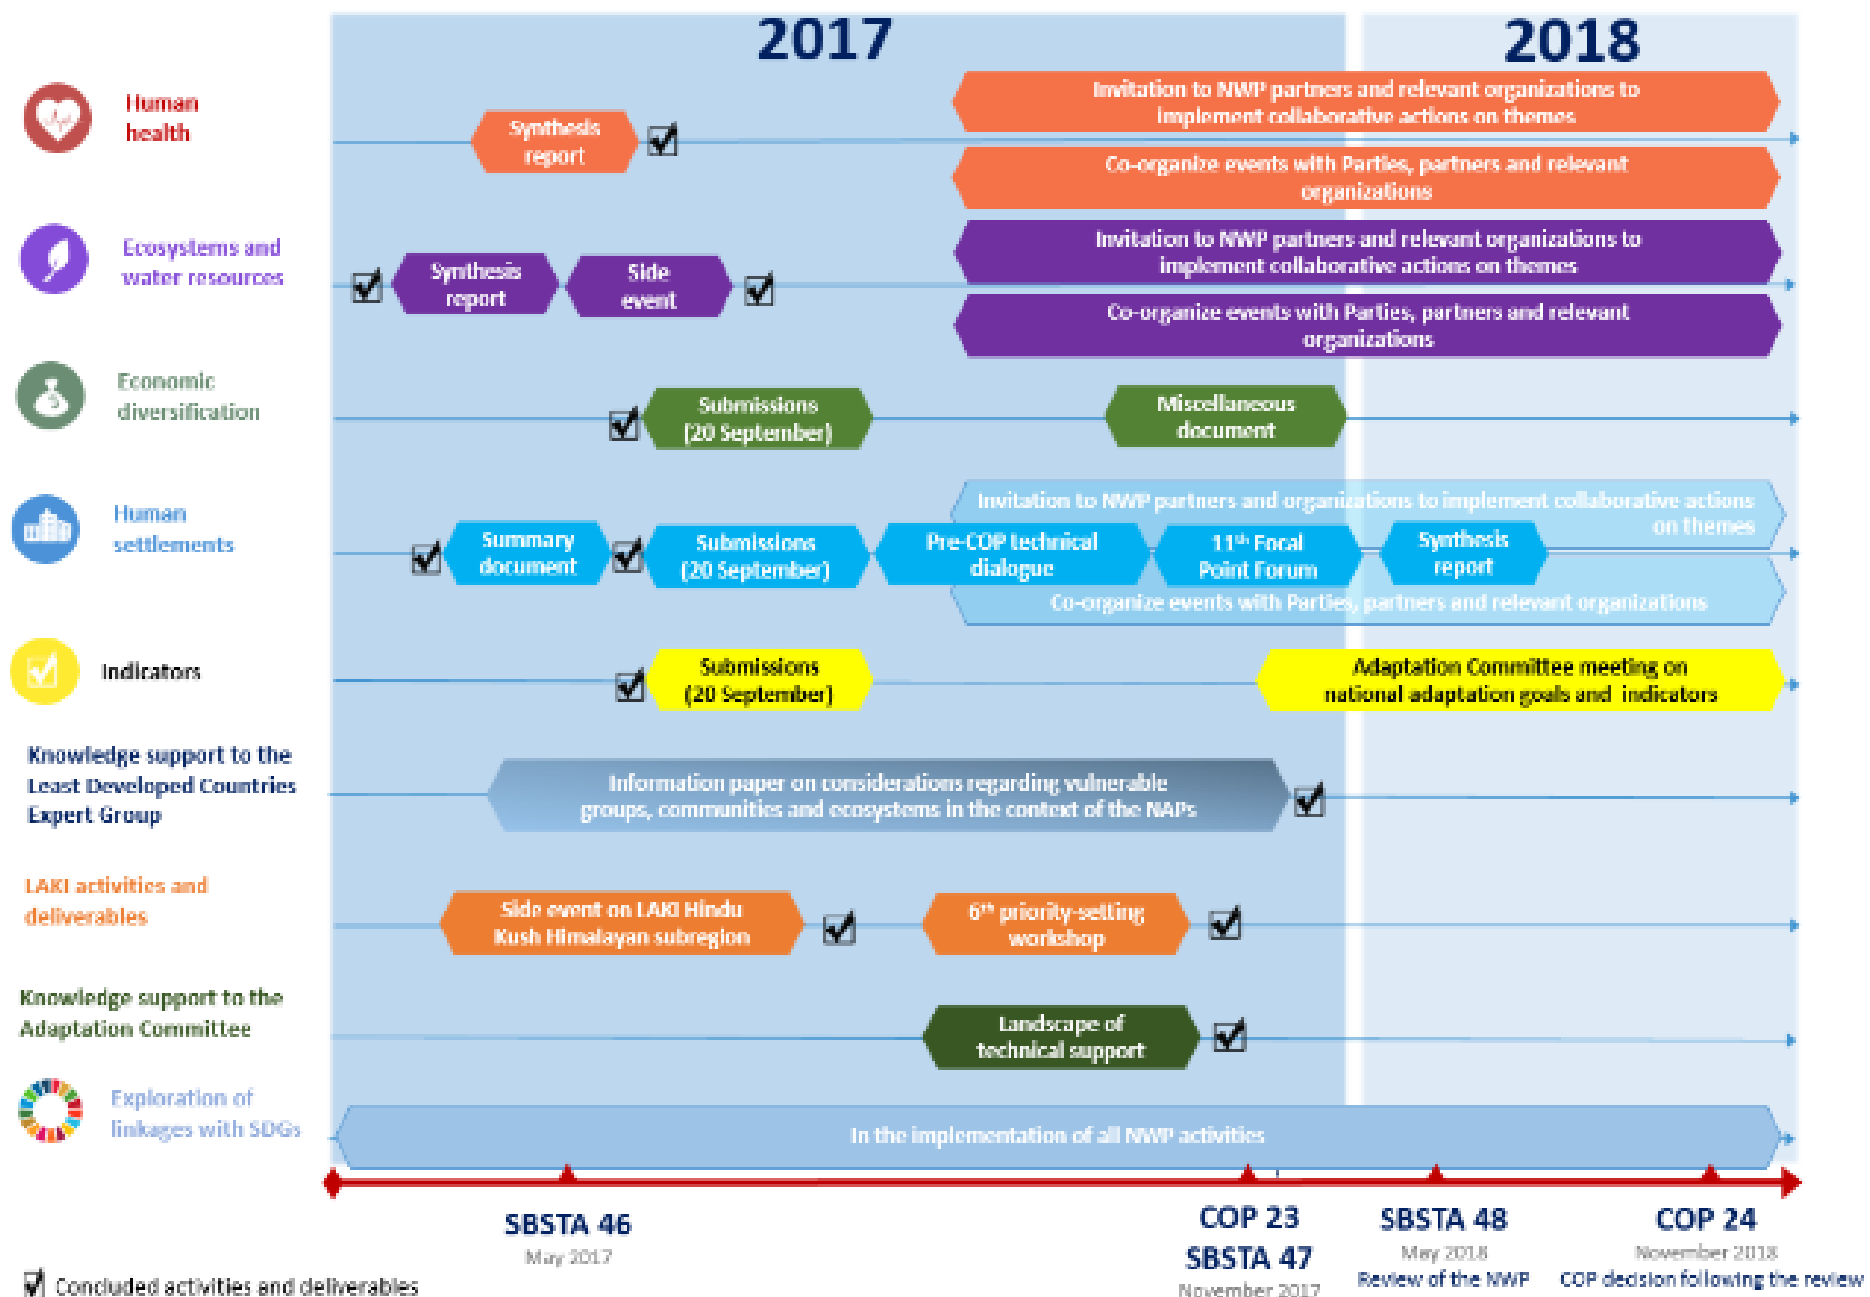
2017

2018

Human health

Synthesis report

Invitation to NWP partners and relevant organizations to implement collaborative actions on themes

Co-organize events with Parties, partners and relevant organizations

Ecosystems and water resources

Synthesis report

Side event

Invitation to NWP partners and relevant organizations to implement collaborative actions on themes

Co-organize events with Parties, partners and relevant organizations

Economic diversification

Submissions (20 September)

Miscellaneous document

Human settlements

Summary document

Submissions (20 September)

Pre-COP technical dialogue

11th Focal Point Forum

Synthesis report

Invitation to NWP partners and organizations to implement collaborative actions on themes

Co-organize events with Parties, partners and relevant organizations

Indicators

Submissions (20 September)

Adaptation Committee meeting on national adaptation goals and indicators

Knowledge support to the Least Developed Countries Expert Group

Information paper on considerations regarding vulnerable groups, communities and ecosystems in the context of the NAPs

LAKI activities and deliverables

Side event on LAKI Hindu Kush Himalayan subregion

6th priority-setting workshop

Knowledge support to the Adaptation Committee

Landscape of technical support

Exploration of linkages with SDGs

In the implementation of all NWP activities

SBSTA 46
May 2017

COP 23
SBSTA 47
November 2017

SBSTA 48
May 2018
Review of the NWP

COP 24
November 2018
COP decision following the review

Concluded activities and deliverables